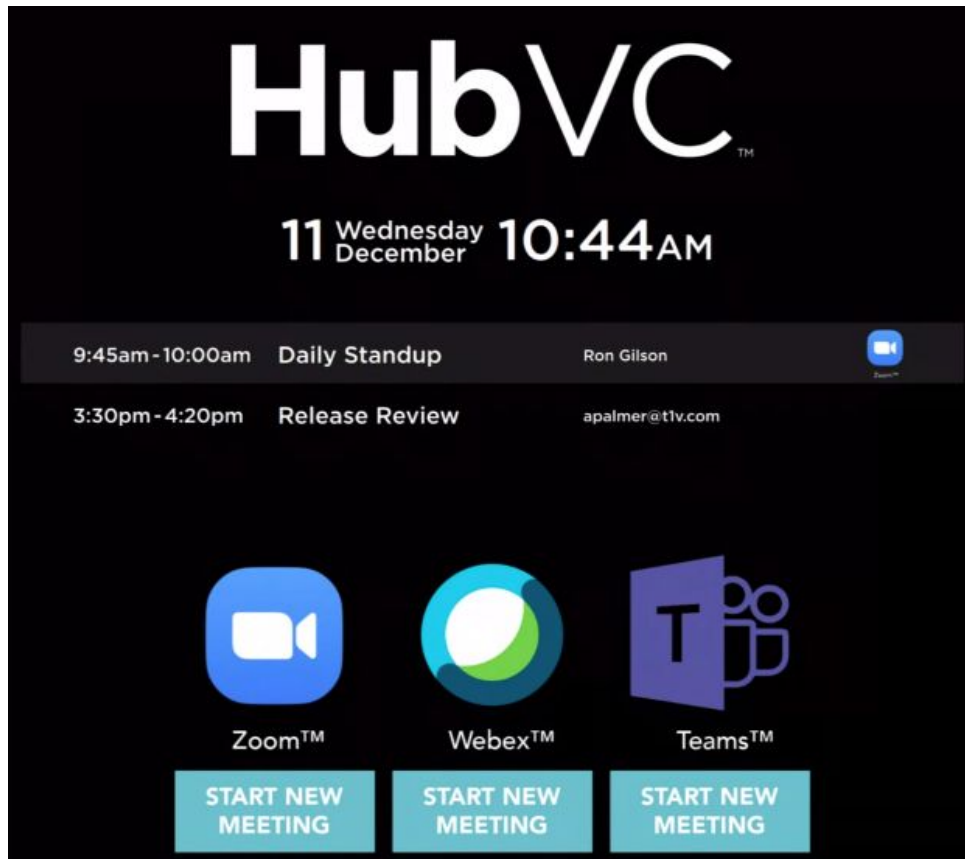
HubVC™

11 Wednesday December 10:44AM

9:45am - 10:00am Daily Standup Ron Gilson Zoom™

3:30pm - 4:20pm Release Review apalmer@t1v.com

T

Zoom™
START NEW MEETING

Webex™
START NEW MEETING

Teams™
START NEW MEETING